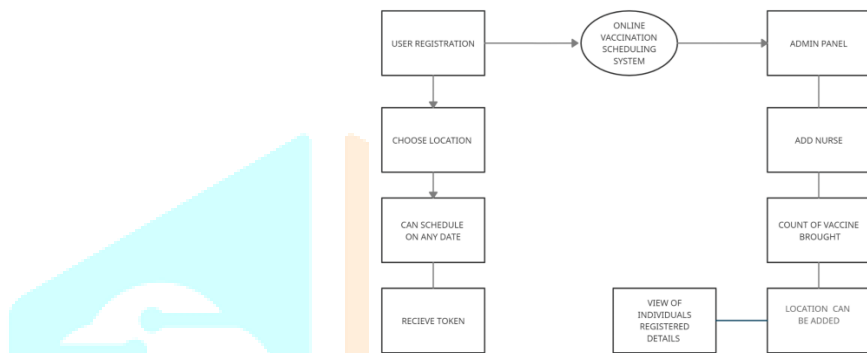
USER REGISTRATION

ONLINE VACCINATION SCHEDULING SYSTEM

ADMIN PANEL

CHOOSE LOCATION

ADD NURSE

CAN SCHEDULE ON ANY DATE

COUNT OF VACCINE BROUGHT

RECIEVE TOKEN

VIEW OF INDIVIDUALS REGISTERED DETAILS

LOCATION CAN BE ADDED